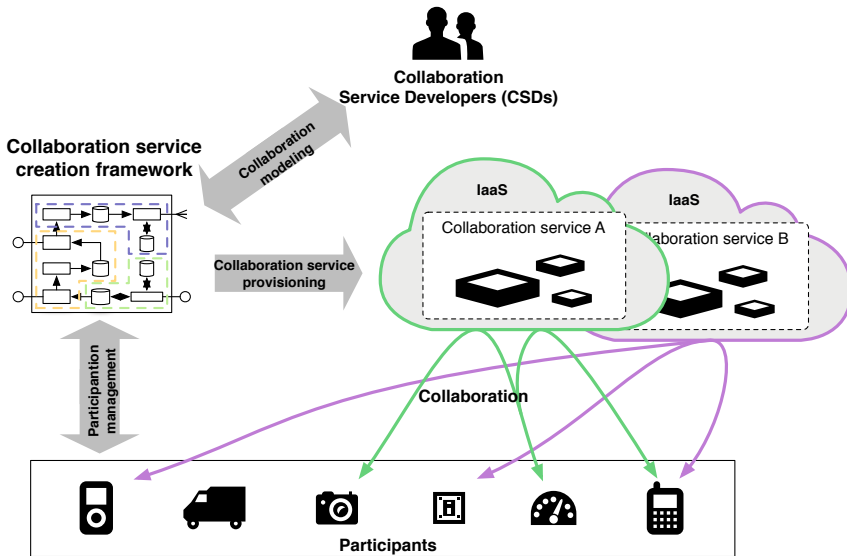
Collaboration Service Developers (CSDs)

Collaboration modeling

Collaboration service creation framework

IaaS

IaaS

Collaboration service A

llaboration service B

Collaboration service provisioning

Participantion management

Collaboration

Participants